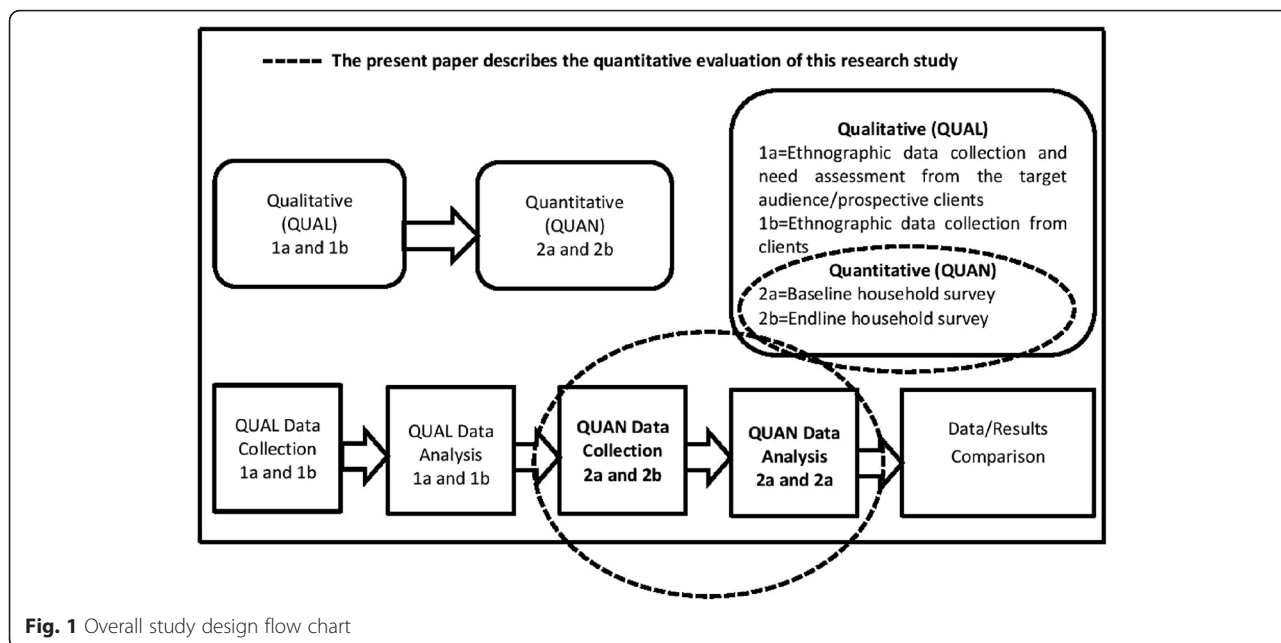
The present paper describes the quantitative evaluation of this research study

Qualitative (QUAL) 1a and 1b

Quantitative (QUAN) 2a and 2b

**Qualitative (QUAL)**
1a=Ethnographic data collection and need assessment from the target audience/prospective clients
1b=Ethnographic data collection from clients
**Quantitative (QUAN)**
2a=Baseline household survey
2b=Endline household survey

QUAL Data Collection 1a and 1b

QUAL Data Analysis 1a and 1b

**QUAN Data Collection 2a and 2b**

**QUAN Data Analysis 2a and 2a**

Data/Results Comparison

**Fig. 1** Overall study design flow chart